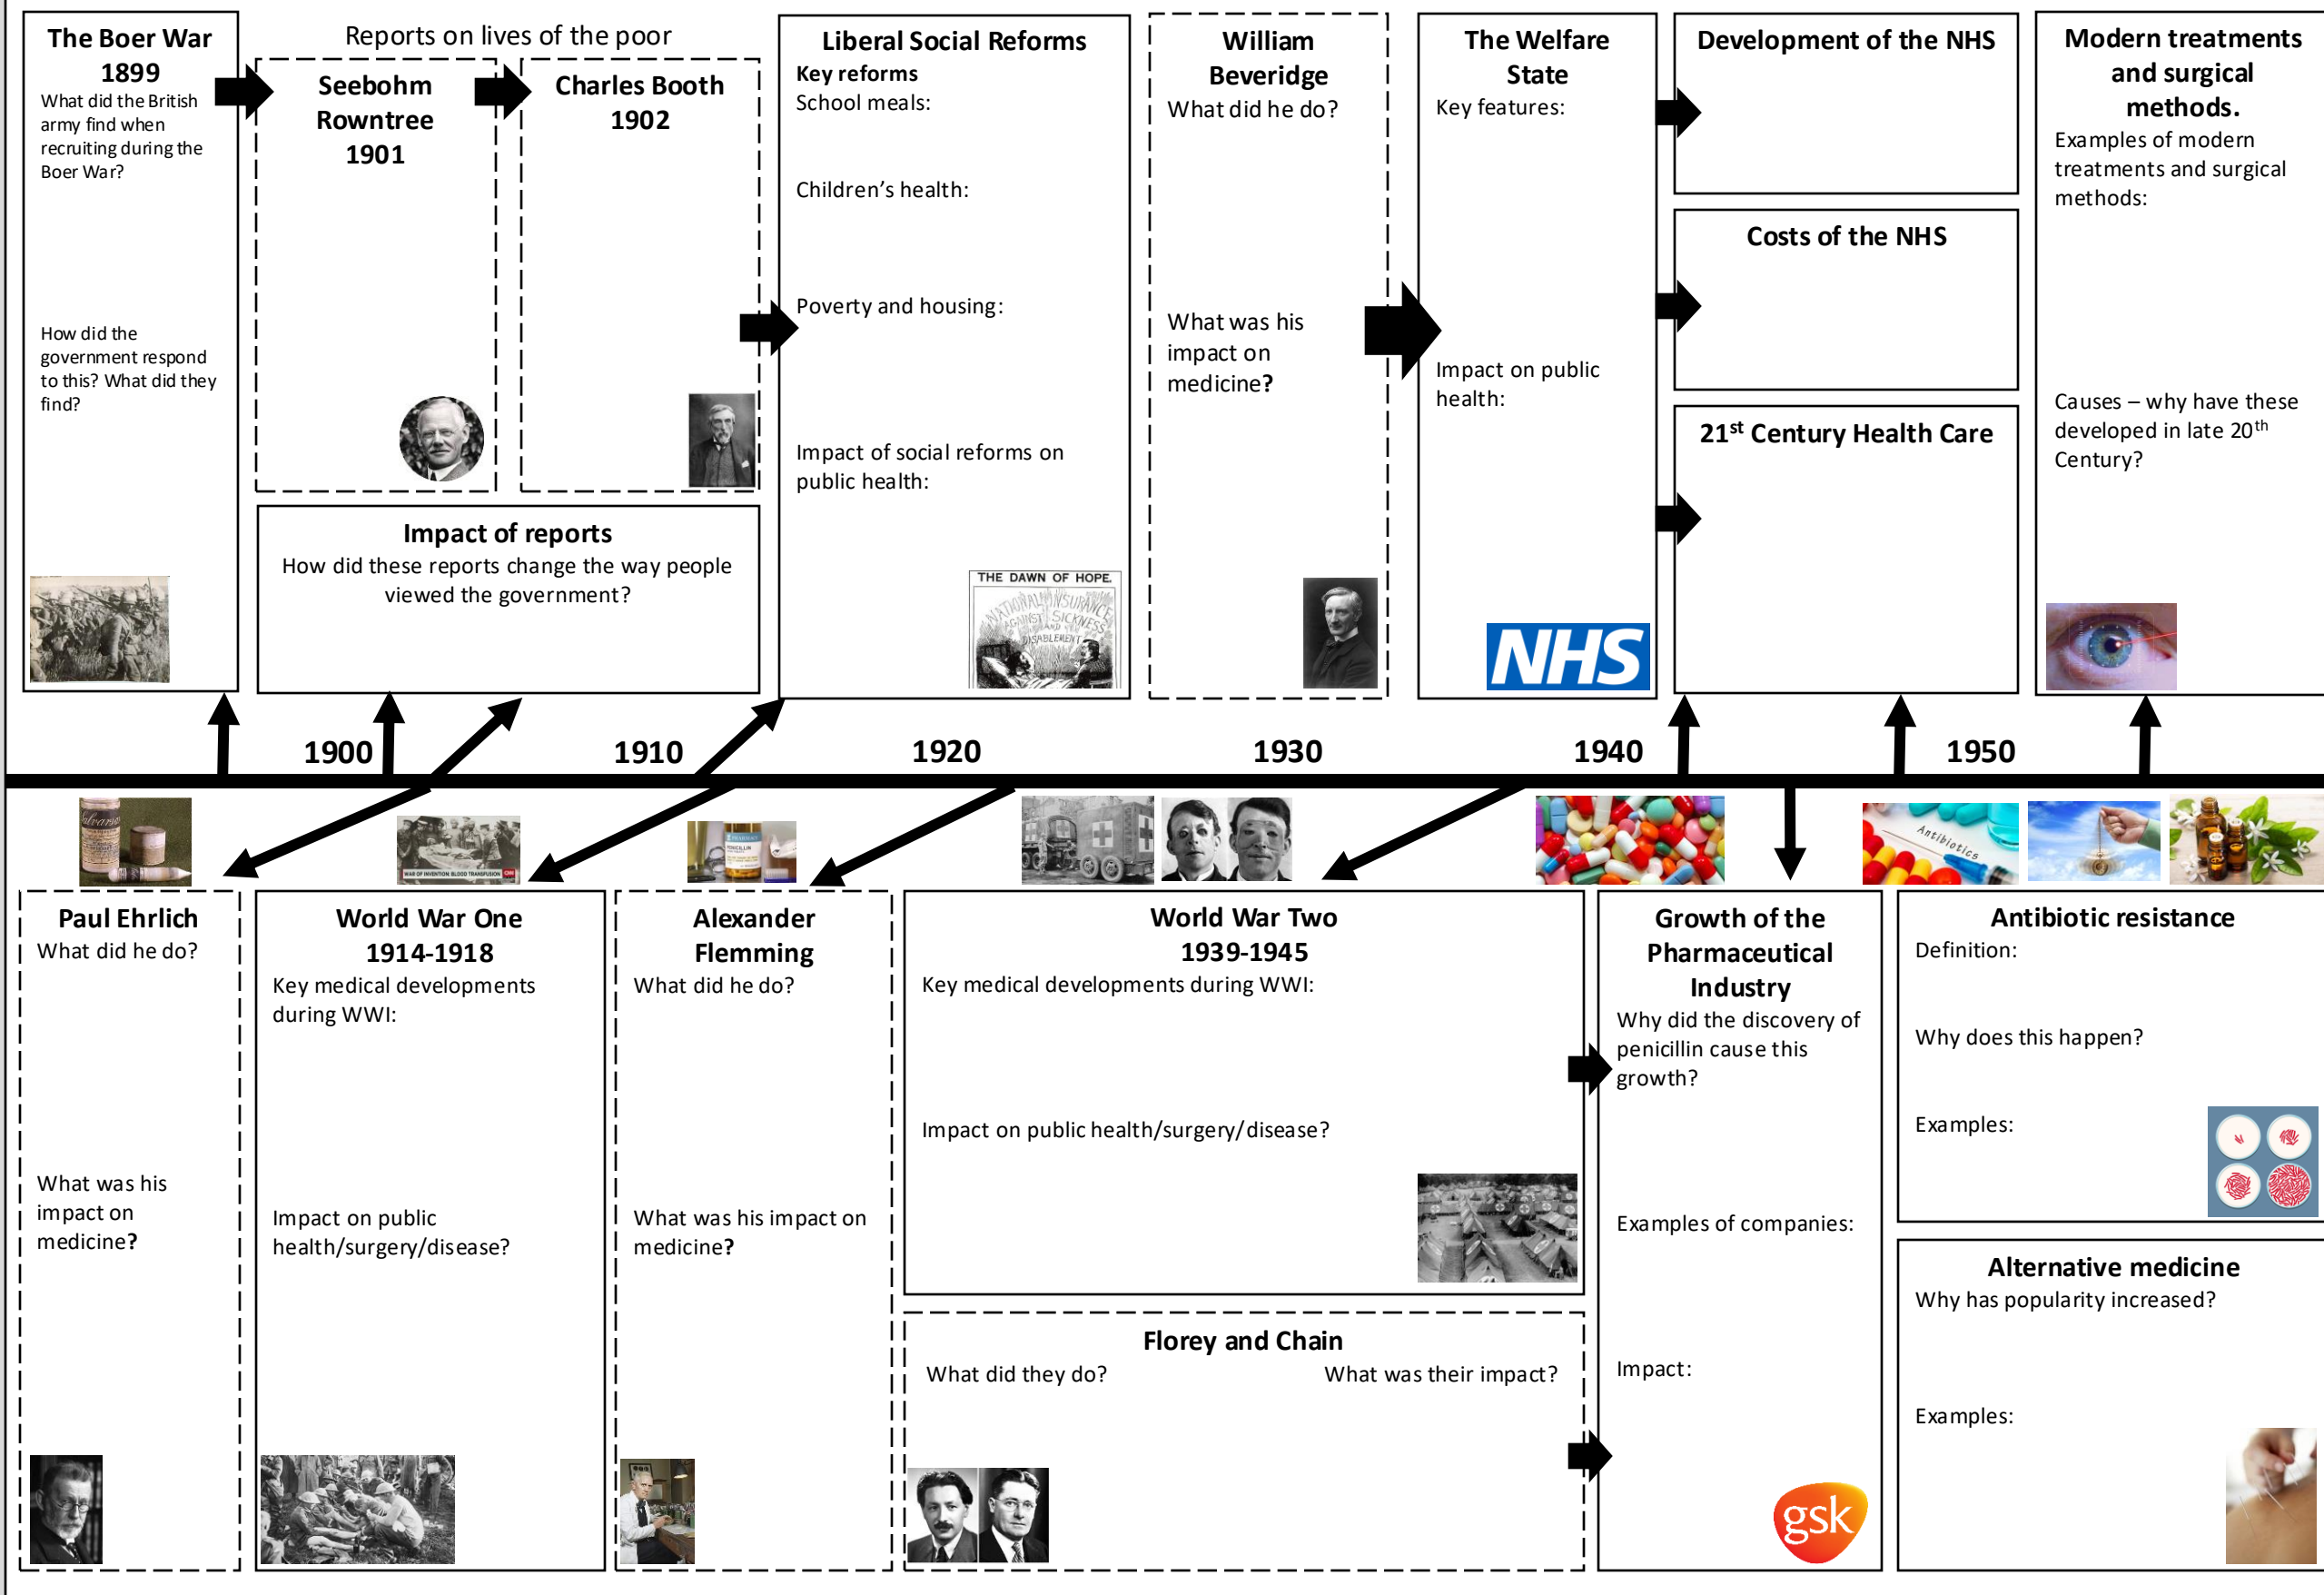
The Boer War 1899
What did the British army find when recruiting during the Boer War?

How did the government respond to this? What did they find?

Reports on lives of the poor

Seebohm Rowntree 1901

Charles Booth 1902

Impact of reports
How did these reports change the way people viewed the government?

Liberal Social Reforms
Key reforms
School meals:

Children's health:

Poverty and housing:

Impact of social reforms on public health:

THE DAWN OF HOPE.
NATIONAL INSURANCE AGAINST SICKNESS AND DISABLEMENT

William Beveridge
What did he do?

What was his impact on medicine?

The Welfare State
Key features:

Impact on public health:

NHS

Development of the NHS

Costs of the NHS

21$^{st}$ Century Health Care

Modern treatments and surgical methods.
Examples of modern treatments and surgical methods:

Causes – why have these developed in late 20$^{th}$ Century?

1900 1910 1920 1930 1940 1950

Paul Ehrlich
What did he do?

What was his impact on medicine?

World War One 1914-1918
Key medical developments during WWI:

Impact on public health/surgery/disease?

Alexander Flemming
What did he do?

What was his impact on medicine?

World War Two 1939-1945
Key medical developments during WWI:

Impact on public health/surgery/disease?

Florey and Chain
What did they do?
What was their impact?

Growth of the Pharmaceutical Industry
Why did the discovery of penicillin cause this growth?

Examples of companies:

Impact:

gsk

Antibiotic resistance
Definition:

Why does this happen?

Examples:

Alternative medicine
Why has popularity increased?

Examples:

Antibiotics